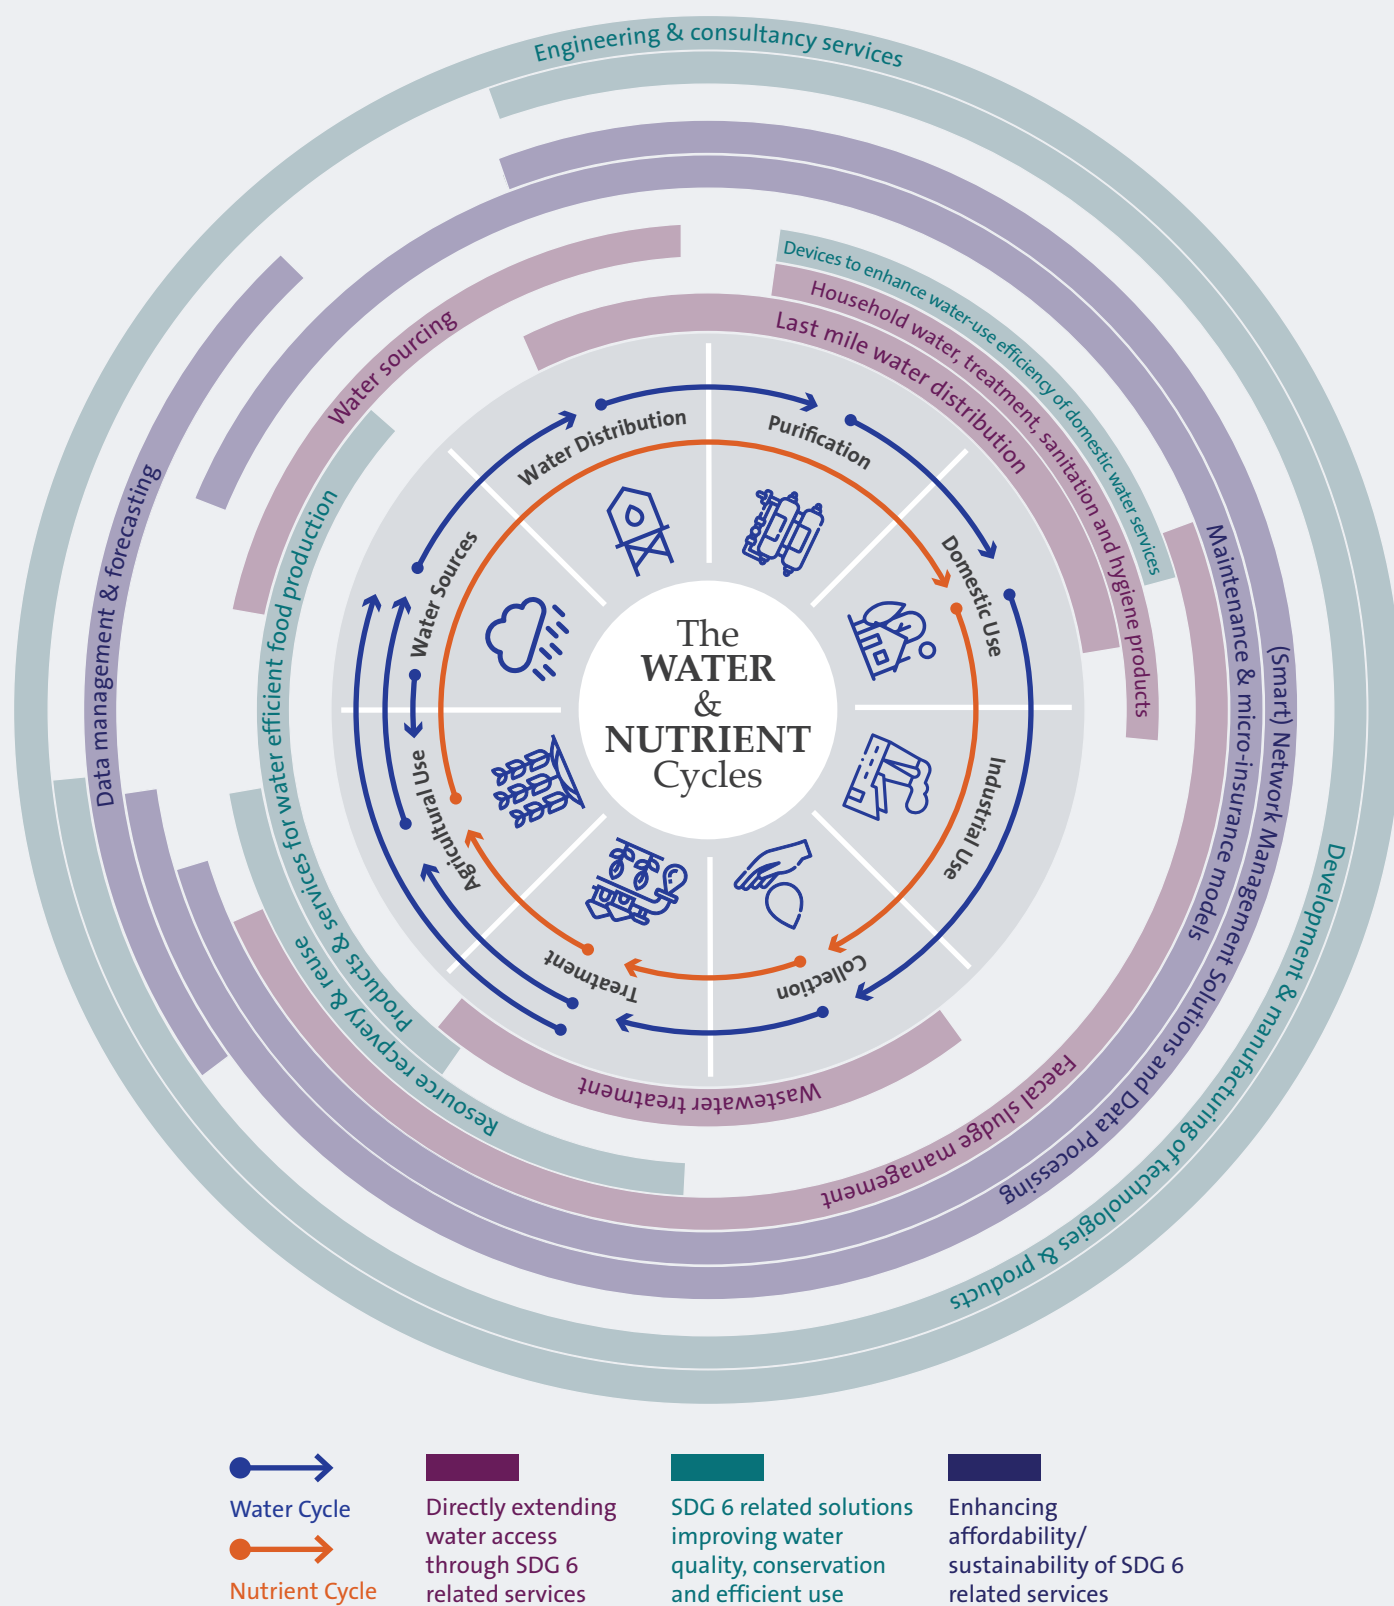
Engineering & consultancy services

Devices to enhance water-use efficiency of domestic water services

Household water, treatment, sanitation and hygiene products

Last mile water distribution

Water sourcing

Data management & forecasting

Products & services for water efficient food production

Maintenance & micro-insurance models

(Smart) Network Management Solutions and Data Processing

Development & manufacturing of technologies & products

Faecal sludge management

Wastewater treatment

Resource recovery & reuse

Water Distribution

Purification

Domestic Use

Industrial Use

Collection

Treatment

Agricultural Use

Water Sources

The WATER & NUTRIENT Cycles

Water Cycle

Nutrient Cycle

Directly extending water access through SDG 6 related services

SDG 6 related solutions improving water quality, conservation and efficient use

Enhancing affordability/ sustainability of SDG 6 related services